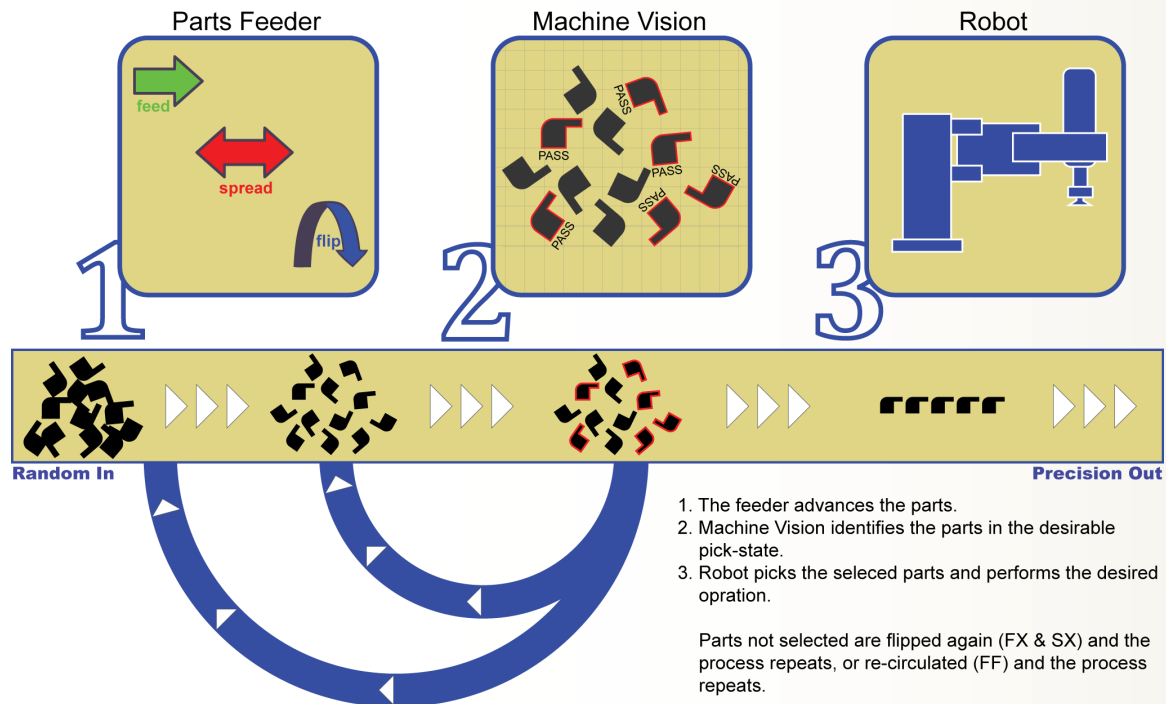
Parts Feeder

feed

spread

flip

1

Machine Vision

PASS

PASS

PASS

PASS

PASS

PASS

PASS

2

Robot

3

Random In

Precision Out

1. The feeder advances the parts.
2. Machine Vision identifies the parts in the desirable pick-state.
3. Robot picks the seleced parts and performs the desired opration.

Parts not selected are flipped again (FX & SX) and the process repeats, or re-circulated (FF) and the process repeats.